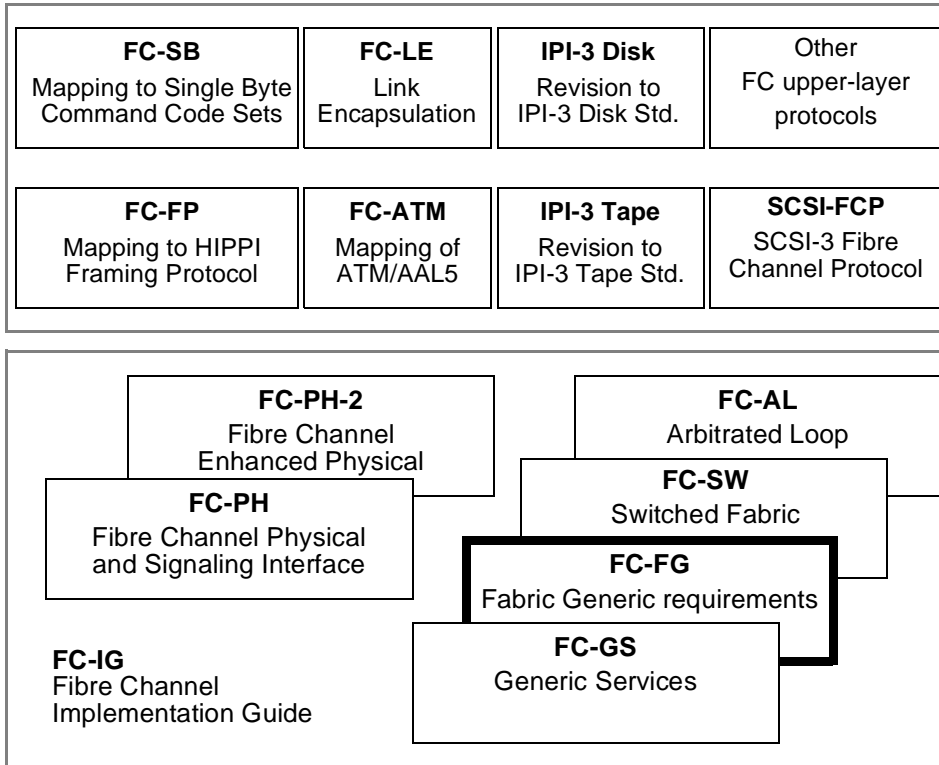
FC-SB
Mapping to Single Byte Command Code Sets

FC-LE
Link Encapsulation

IPI-3 Disk
Revision to IPI-3 Disk Std.

Other
FC upper-layer protocols

FC-FP
Mapping to HIPPI Framing Protocol

FC-ATM
Mapping of ATM/AAL5

IPI-3 Tape
Revision to IPI-3 Tape Std.

SCSI-FCP
SCSI-3 Fibre Channel Protocol

FC-PH-2
Fibre Channel Enhanced Physical

FC-AL
Arbitrated Loop

FC-PH
Fibre Channel Physical and Signaling Interface

FC-SW
Switched Fabric

FC-FG
Fabric Generic requirements

FC-GS
Generic Services

FC-IG
Fibre Channel Implementation Guide